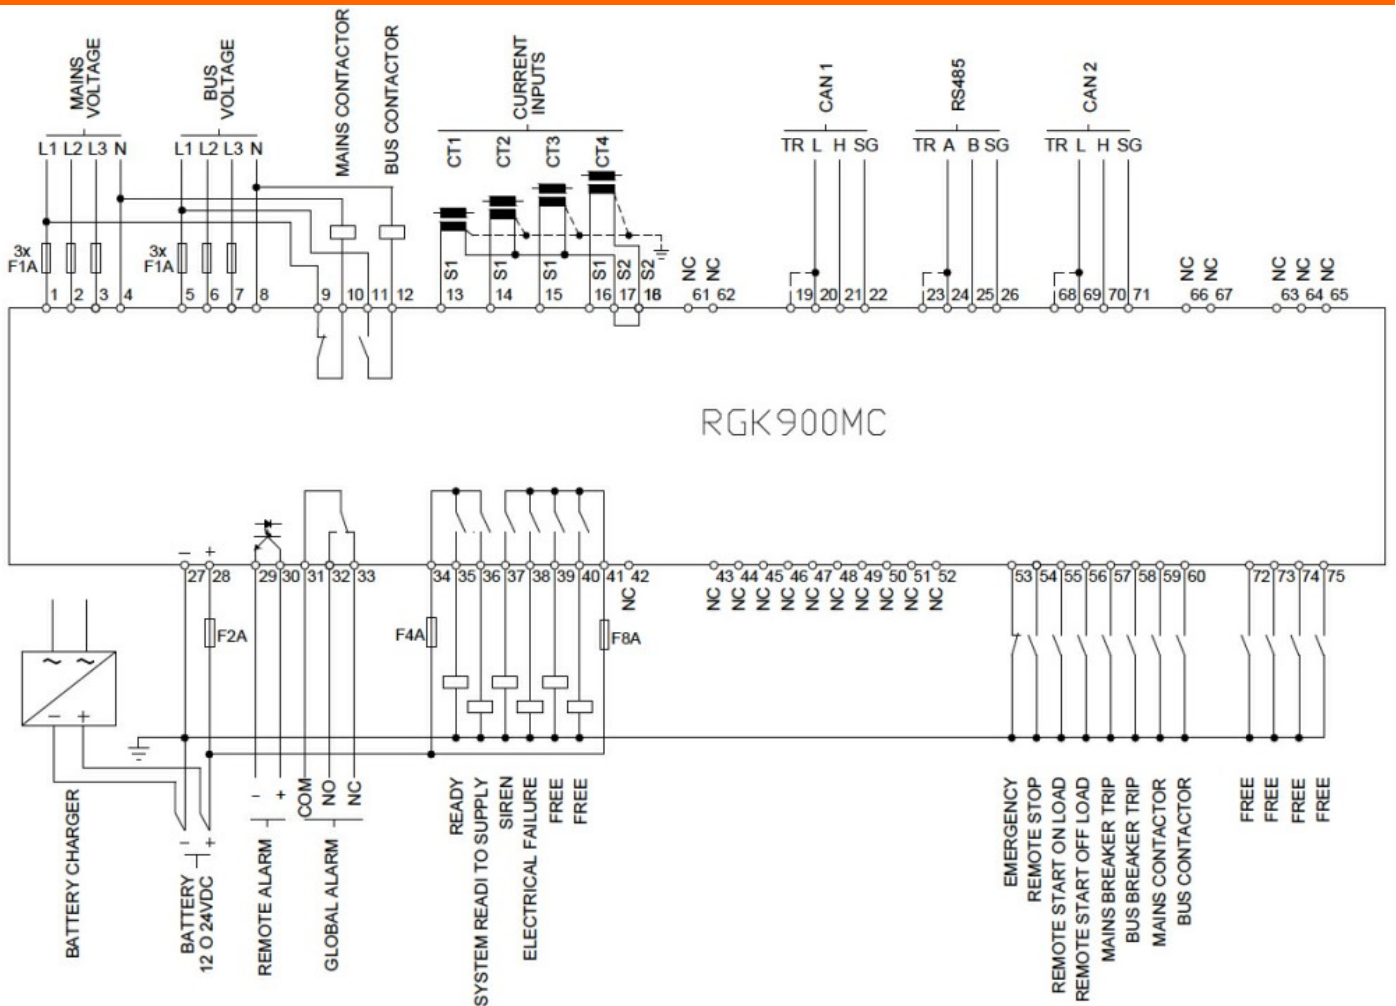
MAINS VOLTAGE
L1 L2 L3 N
BUS VOLTAGE
L1 L2 L3 N
MAINS CONTACTOR
BUS CONTACTOR
CURRENT INPUTS
CT1 CT2 CT3 CT4
CAN 1
TR L H SG
RS485
TR A B SG
CAN 2
TR L H SG
3x F1A
3x F1A
S1 S1 S1 S1 S2 S2
NC NC
NC NC
NC NC NC
1 2 3 4 5 6 7 8 9 10 11 12 13 14 15 16 17 18 61 62 19 20 21 22 23 24 25 26 68 69 70 71 66 67 63 64 65
RGK900MC
− +
27 28 29 30 31 32 33 34 35 36 37 38 39 40 41 42 43 44 45 46 47 48 49 50 51 52 53 54 55 56 57 58 59 60 72 73 74 75
NC
NC NC NC NC NC NC NC NC NC NC
F2A
F4A
F8A
− +
BATTERY CHARGER
− +
BATTERY 12 O 24VDC
− +
REMOTE ALARM
COM NO NC
GLOBAL ALARM
READY
SYSTEM READI TO SUPPLY
SIREN
ELECTRICAL FAILURE
FREE
FREE
EMERGENCY
REMOTE STOP
REMOTE START ON LOAD
REMOTE START OFF LOAD
MAINS BREAKER TRIP
BUS BREAKER TRIP
MAINS CONTACTOR
BUS CONTACTOR
FREE
FREE
FREE
FREE